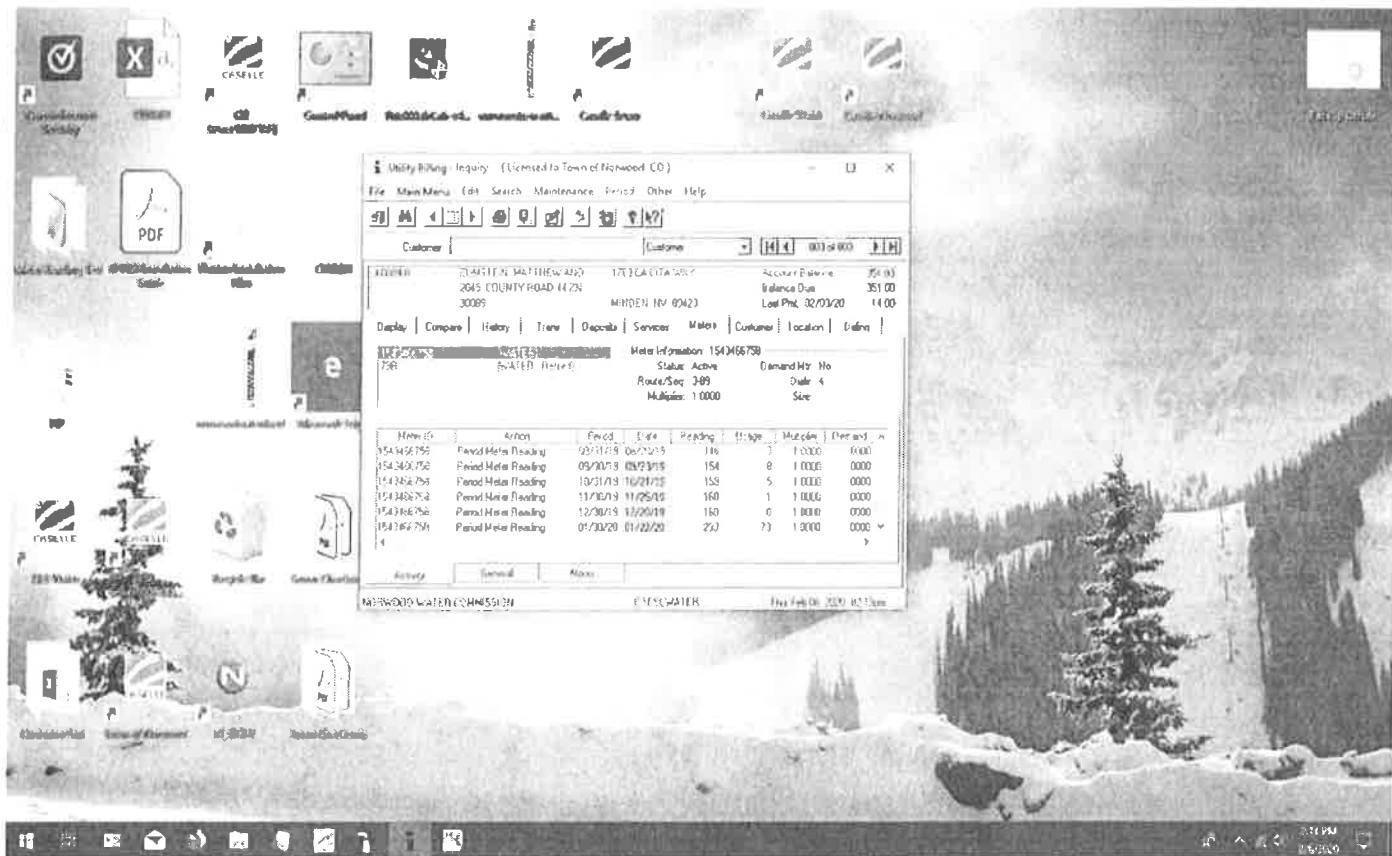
CASELLE

PDF

Utility Billing - Inquiry (Licensed to Town of Norwood CO)

File Main Menu Edit Search Maintenance Period Other Help

Customer | Customer | 003 of 003

SCHATTEN MATTHEW AND 1712 CALITA WAY Account Balance 351.00
2645 COUNTY ROAD 44 ZN Balance Due 351.00
30089 MINDEN NV 89423 Last Pmt 02/03/20 14.00

Display | Compare | History | Trans | Deposits | Services | Meters | Customer | Location | Billing

Meter Information: 1543466758
Status: Active Demand Mtr: No
Route/Seq: 3-89 Dials: 4
Multiplier: 1.0000 Size:

| Meter ID | Action | Period | Date | Reading | Usage | Multiplier | Demand |
|---|---|---|---|---|---|---|---|
| 1543466758 | Period Meter Reading | 07/31/19 | 08/21/19 | 146 | 7 | 1.0000 | 0000 |
| 1543466758 | Period Meter Reading | 09/30/19 | 09/23/19 | 154 | 8 | 1.0000 | 0000 |
| 1543466758 | Period Meter Reading | 10/31/19 | 10/21/19 | 159 | 5 | 1.0000 | 0000 |
| 1543466758 | Period Meter Reading | 11/30/19 | 11/25/19 | 160 | 1 | 1.0000 | 0000 |
| 1543466758 | Period Meter Reading | 12/30/19 | 12/20/19 | 160 | 0 | 1.0000 | 0000 |
| 1543466758 | Period Meter Reading | 01/30/20 | 01/22/20 | 233 | 73 | 1.0000 | 0000 |

Activity | General | Notes

NORWOOD WATER COMMISSION | CCSCHATER | Thu Feb 06 2020 02:13pm